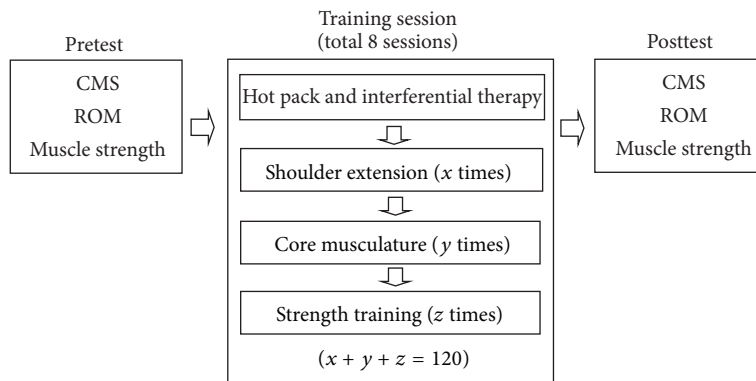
Pretest

CMS
ROM
Muscle strength

Training session
(total 8 sessions)

Hot pack and interferential therapy

Shoulder extension ($x$ times)

Core musculature ($y$ times)

Strength training ($z$ times)

$(x + y + z = 120)$

Posttest

CMS
ROM
Muscle strength